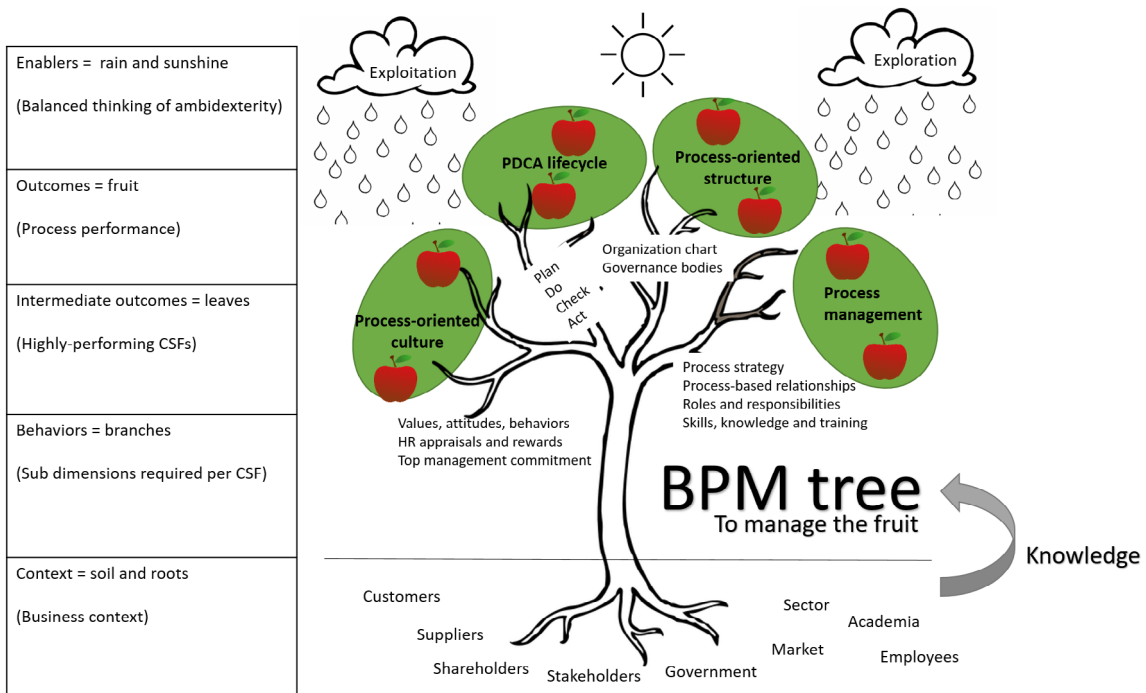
Enablers = rain and sunshine

(Balanced thinking of ambidexterity)

Outcomes = fruit

(Process performance)

Intermediate outcomes = leaves

(Highly-performing CSFs)

Behaviors = branches

(Sub dimensions required per CSF)

Context = soil and roots

(Business context)

Exploitation

Exploration

PDCA lifecycle

Process-oriented structure

Process-oriented culture

Process management

Plan
Do
Check
Act

Organization chart
Governance bodies

Process strategy
Process-based relationships
Roles and responsibilities
Skills, knowledge and training

Values, attitudes, behaviors
HR appraisals and rewards
Top management commitment

BPM tree
To manage the fruit

Knowledge

Customers

Suppliers

Shareholders

Stakeholders

Government

Sector

Market

Academia

Employees